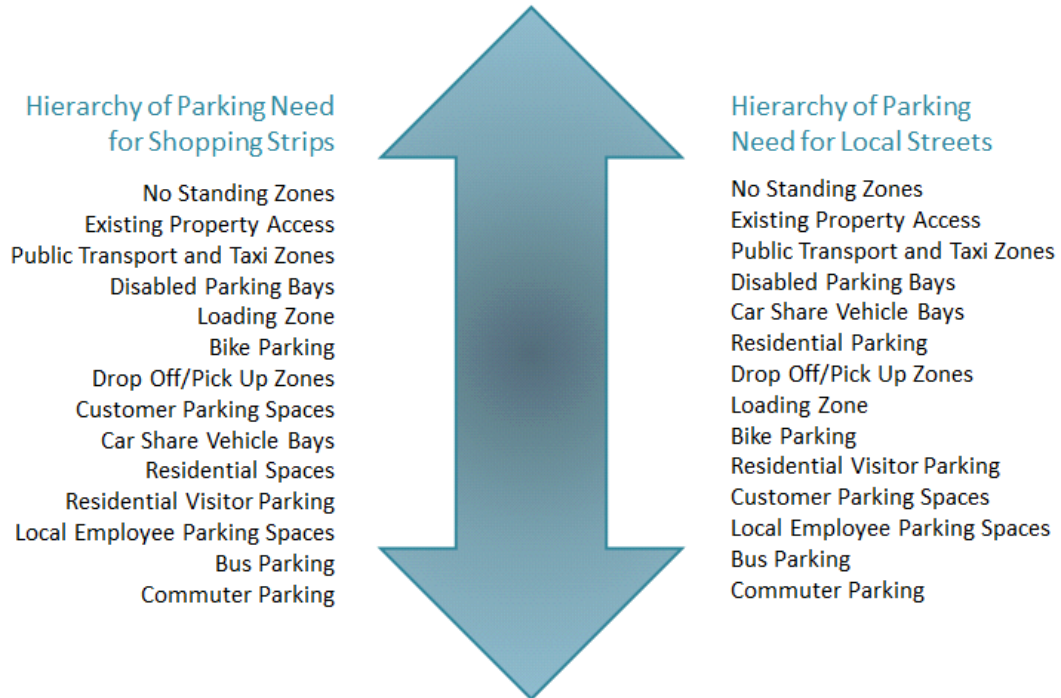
Hierarchy of Parking Need for Shopping Strips

No Standing Zones
Existing Property Access
Public Transport and Taxi Zones
Disabled Parking Bays
Loading Zone
Bike Parking
Drop Off/Pick Up Zones
Customer Parking Spaces
Car Share Vehicle Bays
Residential Spaces
Residential Visitor Parking
Local Employee Parking Spaces
Bus Parking
Commuter Parking

Hierarchy of Parking Need for Local Streets

No Standing Zones
Existing Property Access
Public Transport and Taxi Zones
Disabled Parking Bays
Car Share Vehicle Bays
Residential Parking
Drop Off/Pick Up Zones
Loading Zone
Bike Parking
Residential Visitor Parking
Customer Parking Spaces
Local Employee Parking Spaces
Bus Parking
Commuter Parking